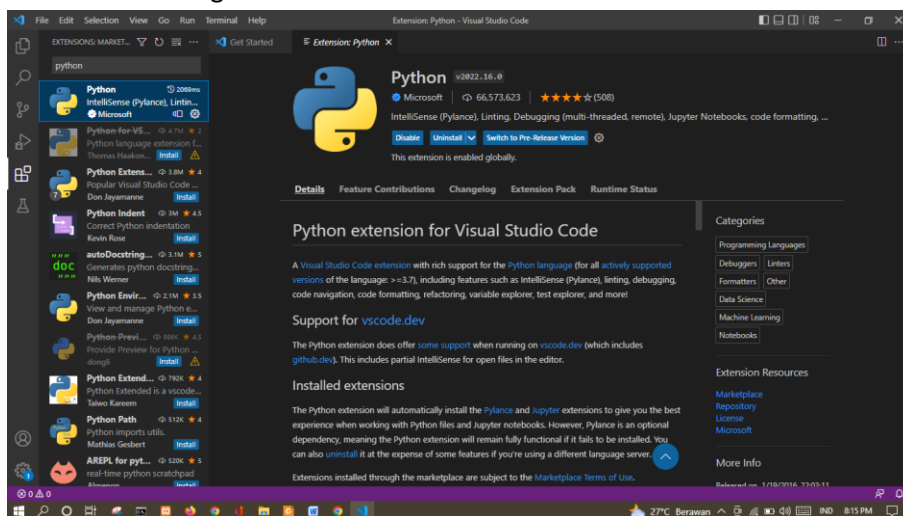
File Edit Selection View Go Run Terminal Help

Extension: Python - Visual Studio Code

EXTENSIONS: MARKET...

python

Python 2069ms
IntelliSense (Pylance), Lintin...
Microsoft

Python for VS... 4.7M 2
Python language extension f...
Thomas Haakon... Install

Python Extens... 3.8M 4
Popular Visual Studio Code ...
Don Jayamanne Install

Python Indent 3M 4.5
Correct Python indentation
Kevin Rose Install

autoDocstring... 3.1M 5
Generates python docstring...
Nils Werner Install

Python Envir... 2.1M 3.5
View and manage Python e...
Don Jayamanne Install

Python Previ... 895K 4.5
Provide Preview for Python ...
dongli Install

Python Extend... 792K 4
Python Extended is a vscode...
Taiwo Kareem Install

Python Path 512K 4
Python imports utils.
Mathias Gesbert Install

AREPL for pyt... 520K 5
real-time python scratchpad
Almenon Install

Get Started

Extension: Python ×

Python v2022.16.0
Microsoft | 66,573,623 | ★★★★ (508)
IntelliSense (Pylance), Linting, Debugging (multi-threaded, remote), Jupyter Notebooks, code formatting, ...
Disable Uninstall Switch to Pre-Release Version
This extension is enabled globally.

Details Feature Contributions Changelog Extension Pack Runtime Status

Python extension for Visual Studio Code

A Visual Studio Code extension with rich support for the Python language (for all actively supported versions of the language: >=3.7), including features such as IntelliSense (Pylance), linting, debugging, code navigation, code formatting, refactoring, variable explorer, test explorer, and more!

Support for vscode.dev

The Python extension does offer some support when running on vscode.dev (which includes github.dev). This includes partial IntelliSense for open files in the editor.

Installed extensions

The Python extension will automatically install the Pylance and Jupyter extensions to give you the best experience when working with Python files and Jupyter notebooks. However, Pylance is an optional dependency, meaning the Python extension will remain fully functional if it fails to be installed. You can also uninstall it at the expense of some features if you're using a different language server.

Extensions installed through the marketplace are subject to the Marketplace Terms of Use.

Categories
Programming Languages
Debuggers Linters
Formatters Other
Data Science
Machine Learning
Notebooks

Extension Resources
Marketplace
Repository
License
Microsoft

More Info
Released on 1/19/2016, 22:03:11

⊗ 0 ⚠ 0

27°C Berawan IND 8:15 PM